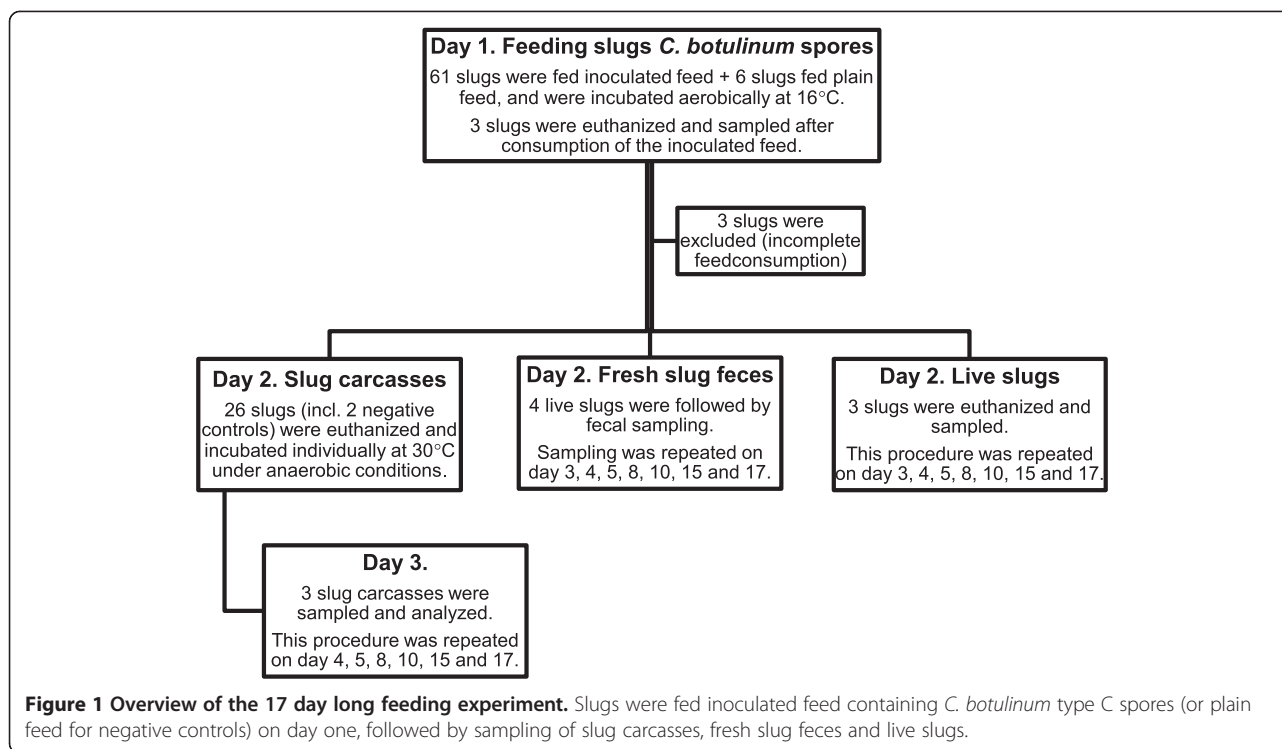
Day 1. Feeding slugs C. botulinum spores

61 slugs were fed inoculated feed + 6 slugs fed plain feed, and were incubated aerobically at 16°C.

3 slugs were euthanized and sampled after consumption of the inoculated feed.

3 slugs were excluded (incomplete feedconsumption)

Day 2. Slug carcasses

26 slugs (incl. 2 negative controls) were euthanized and incubated individually at 30°C under anaerobic conditions.

Day 2. Fresh slug feces

4 live slugs were followed by fecal sampling.

Sampling was repeated on day 3, 4, 5, 8, 10, 15 and 17.

Day 2. Live slugs

3 slugs were euthanized and sampled.

This procedure was repeated on day 3, 4, 5, 8, 10, 15 and 17.

Day 3.

3 slug carcasses were sampled and analyzed.

This procedure was repeated on day 4, 5, 8, 10, 15 and 17.

**Figure 1 Overview of the 17 day long feeding experiment.** Slugs were fed inoculated feed containing *C. botulinum* type C spores (or plain feed for negative controls) on day one, followed by sampling of slug carcasses, fresh slug feces and live slugs.